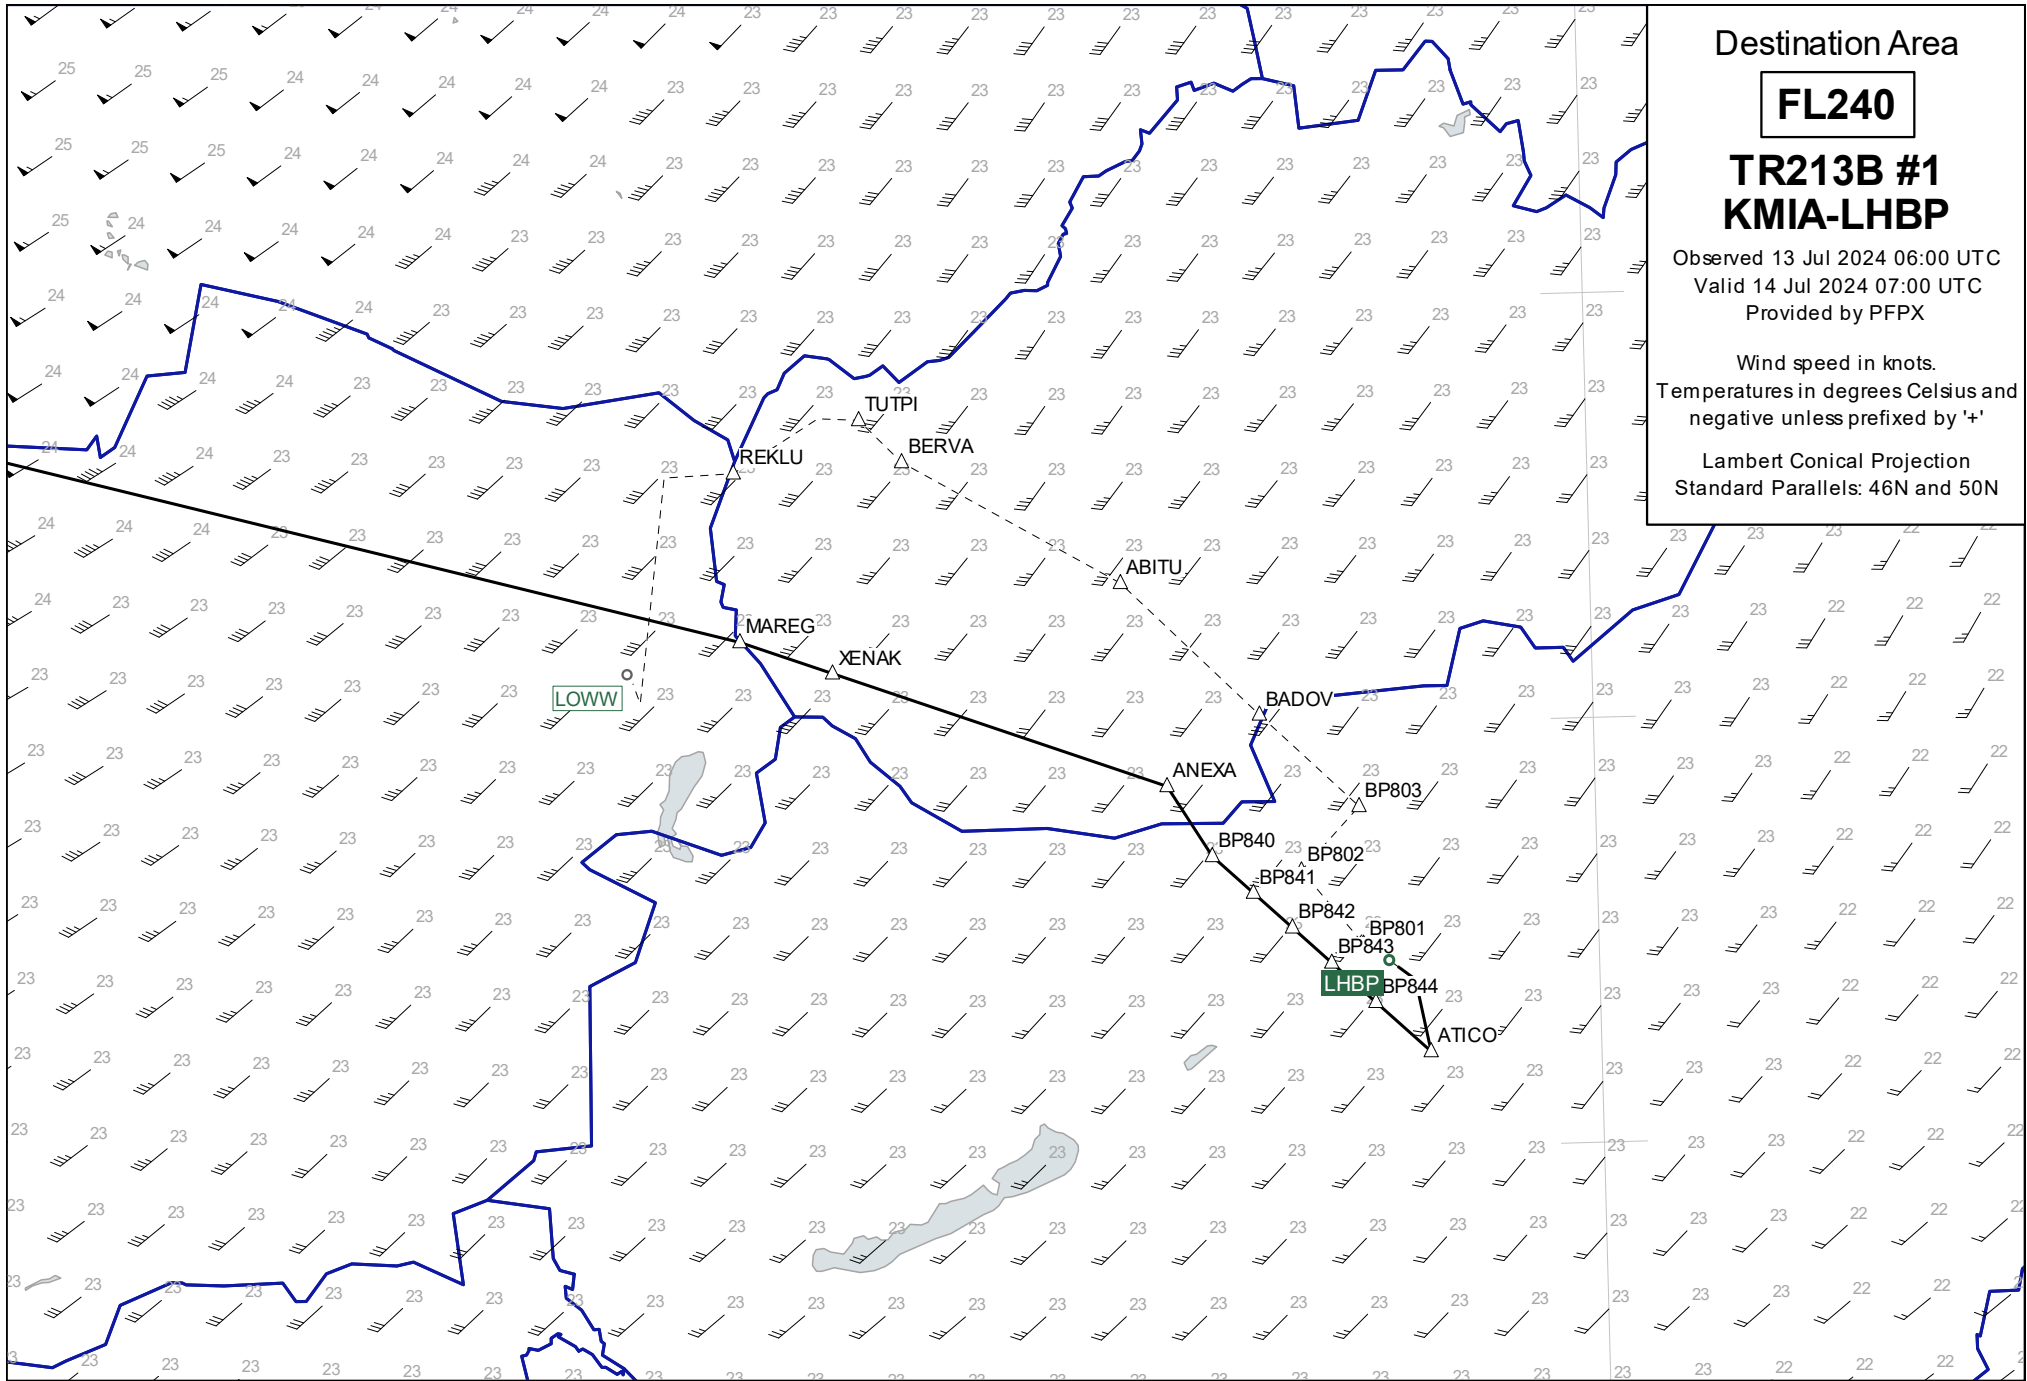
Destination Area

FL240

TR213B #1
KMIA-LHBP

Observed 13 Jul 2024 06:00 UTC
Valid 14 Jul 2024 07:00 UTC
Provided by PFPX

Wind speed in knots.
Temperatures in degrees Celsius and negative unless prefixed by '+'

Lambert Conical Projection
Standard Parallels: 46N and 50N

TUTPI
BERVA
REKLU
ABITU
MAREG
XENAK
LOWW
BADOV
ANEXA
BP803
BP840
BP802
BP841
BP842
BP801
BP843
LHBP
BP844
ATICO